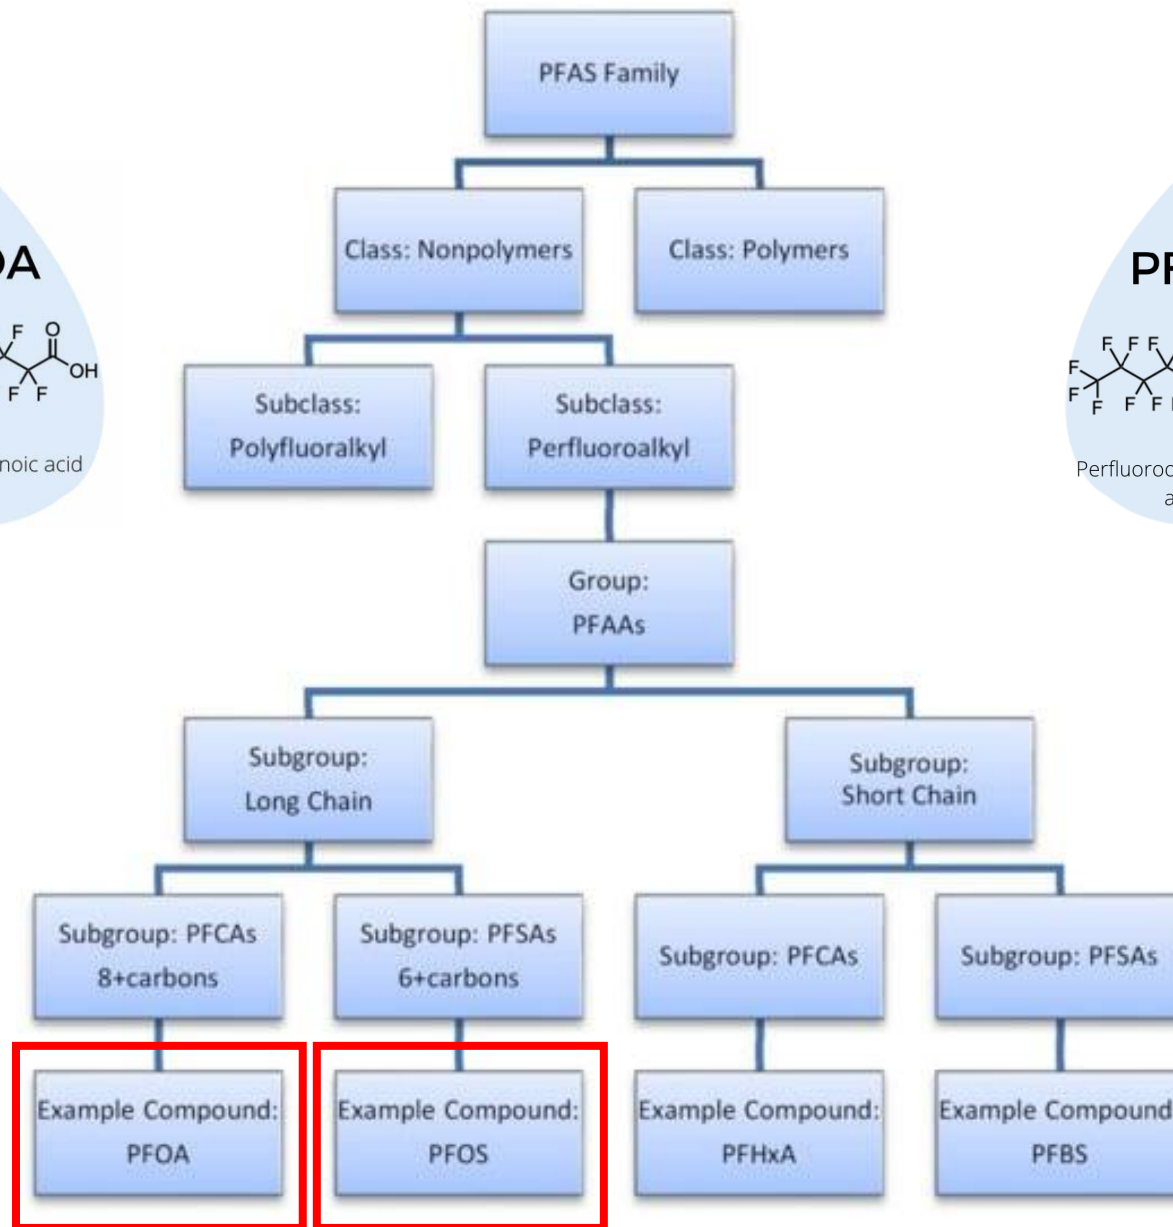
DA

F O
OH
F F

noic acid

PFAS Family

Class: Nonpolymers

Class: Polymers

Subclass: Polyfluoralkyl

Subclass: Perfluoroalkyl

Group: PFAAs

Subgroup: Long Chain

Subgroup: Short Chain

Subgroup: PFCAs 8+carbons

Subgroup: PFSAs 6+carbons

Subgroup: PFCAs

Subgroup: PFSAs

Example Compound: PFOA

Example Compound: PFOS

Example Compound: PFHxA

Example Compound PFBS

PF

F F F
F
F F F F

Perfluoroc
a